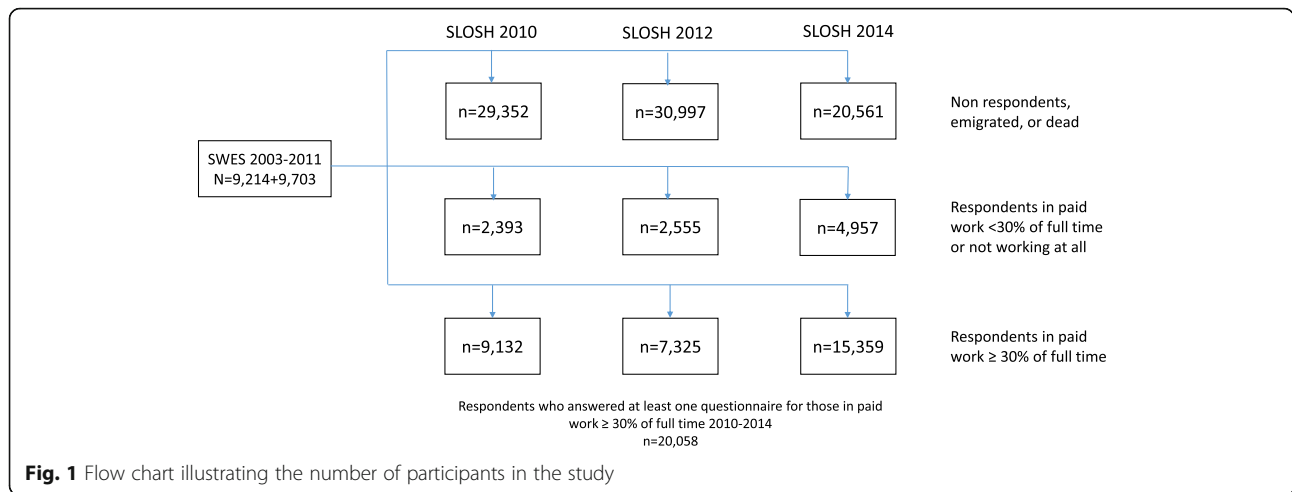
SLOSH 2010
SLOSH 2012
SLOSH 2014

SWES 2003-2011
N=9,214+9,703

n=29,352
n=30,997
n=20,561
Non respondents, emigrated, or dead

n=2,393
n=2,555
n=4,957
Respondents in paid work <30% of full time or not working at all

n=9,132
n=7,325
n=15,359
Respondents in paid work ≥ 30% of full time

Respondents who answered at least one questionnaire for those in paid work ≥ 30% of full time 2010-2014
n=20,058

**Fig. 1** Flow chart illustrating the number of participants in the study